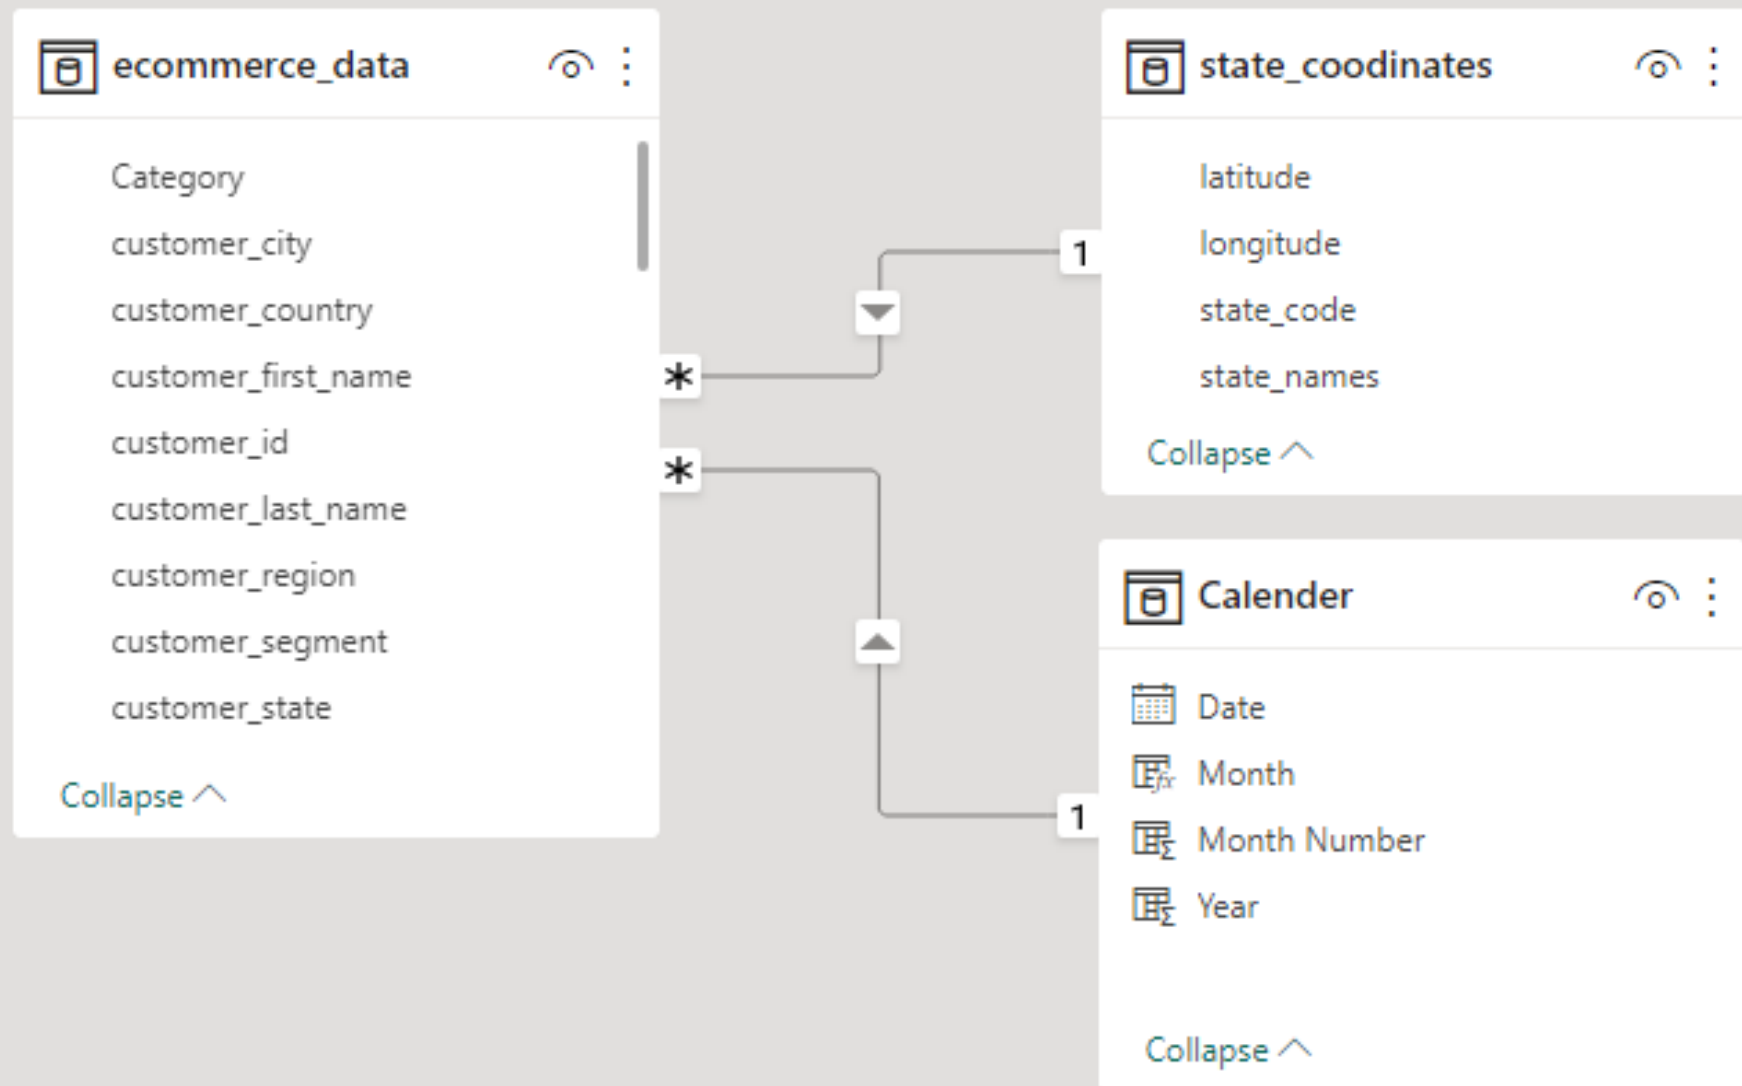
ecommerce_data

Category
customer_city
customer_country
customer_first_name
customer_id
customer_last_name
customer_region
customer_segment
customer_state

Collapse

*
*
1
1

state_coodinates

latitude
longitude
state_code
state_names

Collapse

Calender

Date
Month
Month Number
Year

Collapse